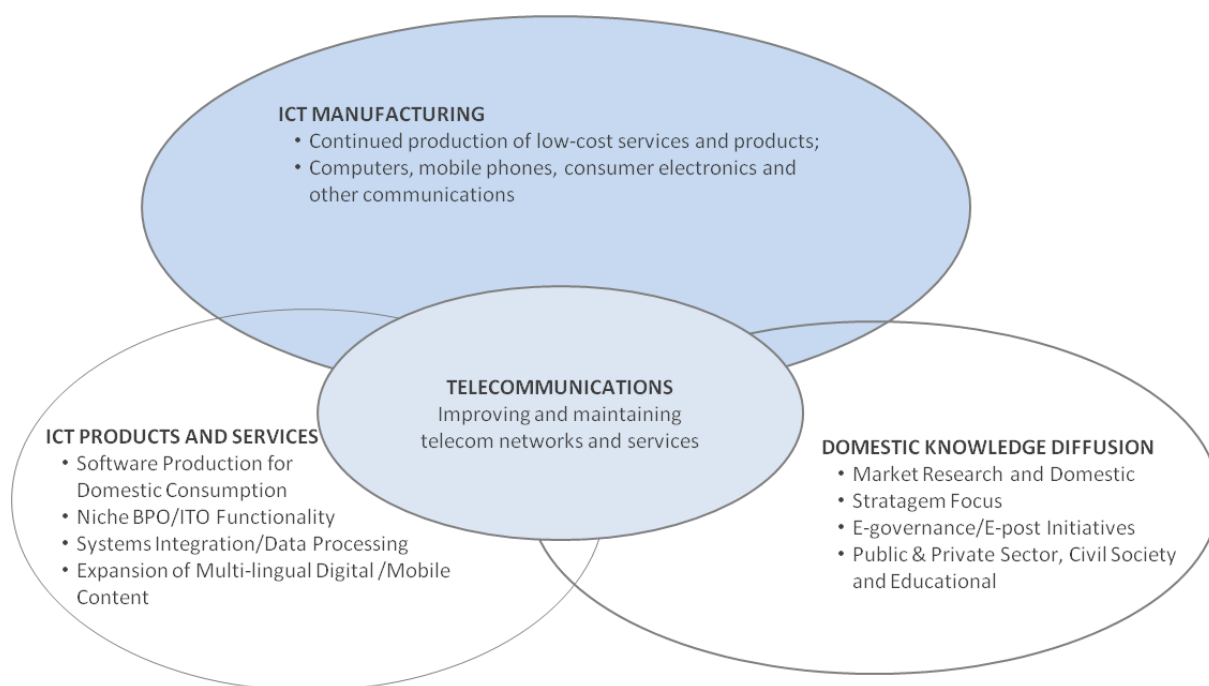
ICT MANUFACTURING
• Continued production of low-cost services and products;
• Computers, mobile phones, consumer electronics and other communications

TELECOMMUNICATIONS
Improving and maintaining telecom networks and services

ICT PRODUCTS AND SERVICES
• Software Production for Domestic Consumption
• Niche BPO/ITO Functionality
• Systems Integration/Data Processing
• Expansion of Multi-lingual Digital /Mobile Content

DOMESTIC KNOWLEDGE DIFFUSION
• Market Research and Domestic
• Stratagem Focus
• E-governance/E-post Initiatives
• Public & Private Sector, Civil Society and Educational